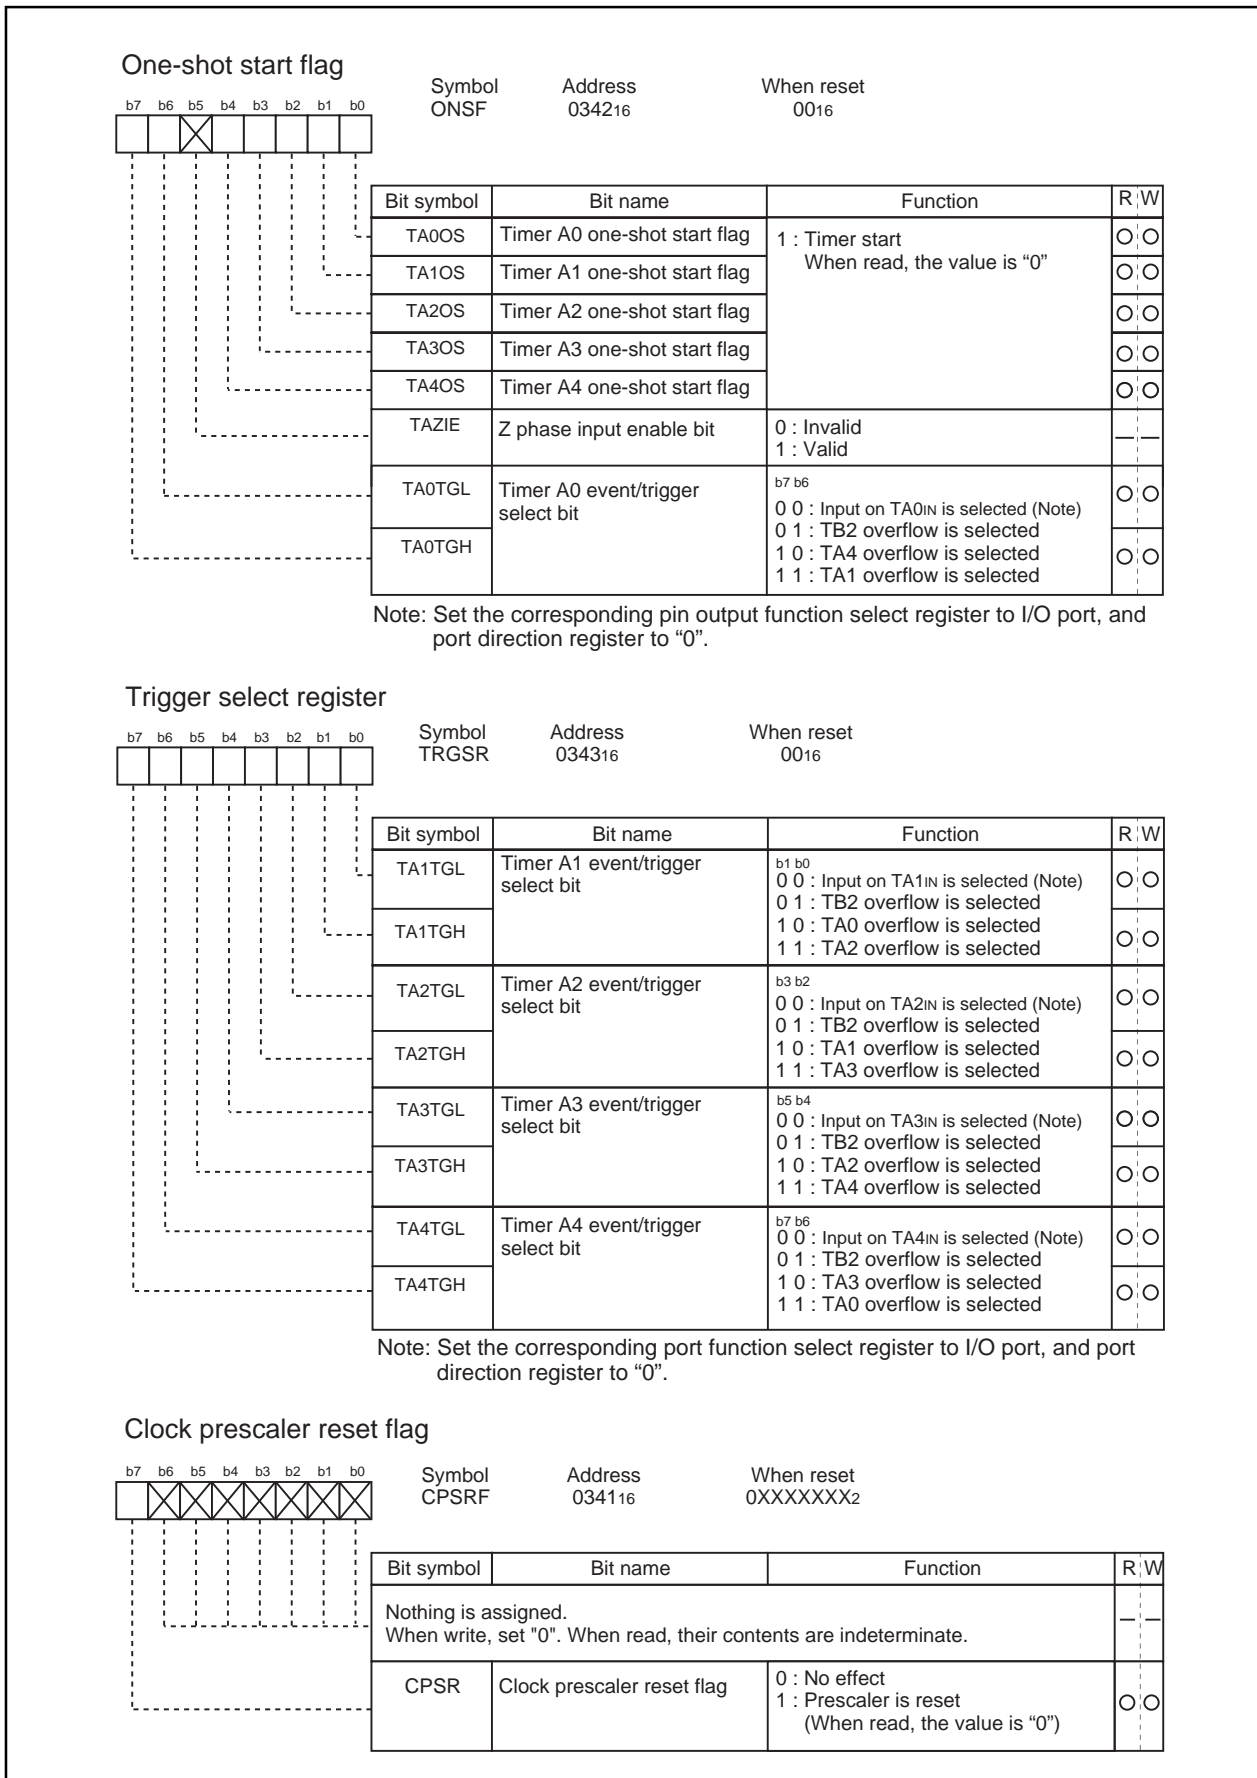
One-shot start flag

b7 b6 b5 b4 b3 b2 b1 b0

Symbol ONSF

Address $0342_{16}$

When reset $00_{16}$

| Bit symbol | Bit name | Function | R | W |
|---|---|---|---|---|
| TA0OS | Timer A0 one-shot start flag | 1 : Timer start When read, the value is "0" | ○ | ○ |
| TA1OS | Timer A1 one-shot start flag | | ○ | ○ |
| TA2OS | Timer A2 one-shot start flag | | ○ | ○ |
| TA3OS | Timer A3 one-shot start flag | | ○ | ○ |
| TA4OS | Timer A4 one-shot start flag | | ○ | ○ |
| TAZIE | Z phase input enable bit | 0 : Invalid 1 : Valid | — | — |
| TA0TGL | Timer A0 event/trigger select bit | b7 b6 0 0 : Input on $TA0_{IN}$ is selected (Note) 0 1 : TB2 overflow is selected 1 0 : TA4 overflow is selected 1 1 : TA1 overflow is selected | ○ | ○ |
| TA0TGH | | | ○ | ○ |

Note: Set the corresponding pin output function select register to I/O port, and port direction register to "0".

Trigger select register

b7 b6 b5 b4 b3 b2 b1 b0

Symbol TRGSR

Address $0343_{16}$

When reset $00_{16}$

| Bit symbol | Bit name | Function | R | W |
|---|---|---|---|---|
| TA1TGL | Timer A1 event/trigger select bit | b1 b0 0 0 : Input on $TA1_{IN}$ is selected (Note) 0 1 : TB2 overflow is selected 1 0 : TA0 overflow is selected 1 1 : TA2 overflow is selected | ○ | ○ |
| TA1TGH | | | ○ | ○ |
| TA2TGL | Timer A2 event/trigger select bit | b3 b2 0 0 : Input on $TA2_{IN}$ is selected (Note) 0 1 : TB2 overflow is selected 1 0 : TA1 overflow is selected 1 1 : TA3 overflow is selected | ○ | ○ |
| TA2TGH | | | ○ | ○ |
| TA3TGL | Timer A3 event/trigger select bit | b5 b4 0 0 : Input on $TA3_{IN}$ is selected (Note) 0 1 : TB2 overflow is selected 1 0 : TA2 overflow is selected 1 1 : TA4 overflow is selected | ○ | ○ |
| TA3TGH | | | ○ | ○ |
| TA4TGL | Timer A4 event/trigger select bit | b7 b6 0 0 : Input on $TA4_{IN}$ is selected (Note) 0 1 : TB2 overflow is selected 1 0 : TA3 overflow is selected 1 1 : TA0 overflow is selected | ○ | ○ |
| TA4TGH | | | ○ | ○ |

Note: Set the corresponding port function select register to I/O port, and port direction register to "0".

Clock prescaler reset flag

b7 b6 b5 b4 b3 b2 b1 b0

Symbol CPSRF

Address $0341_{16}$

When reset $0XXXXXXX_2$

| Bit symbol | Bit name | Function | R | W |
|---|---|---|---|---|
| Nothing is assigned. When write, set "0". When read, their contents are indeterminate. | | | — | — |
| CPSR | Clock prescaler reset flag | 0 : No effect 1 : Prescaler is reset (When read, the value is "0") | ○ | ○ |